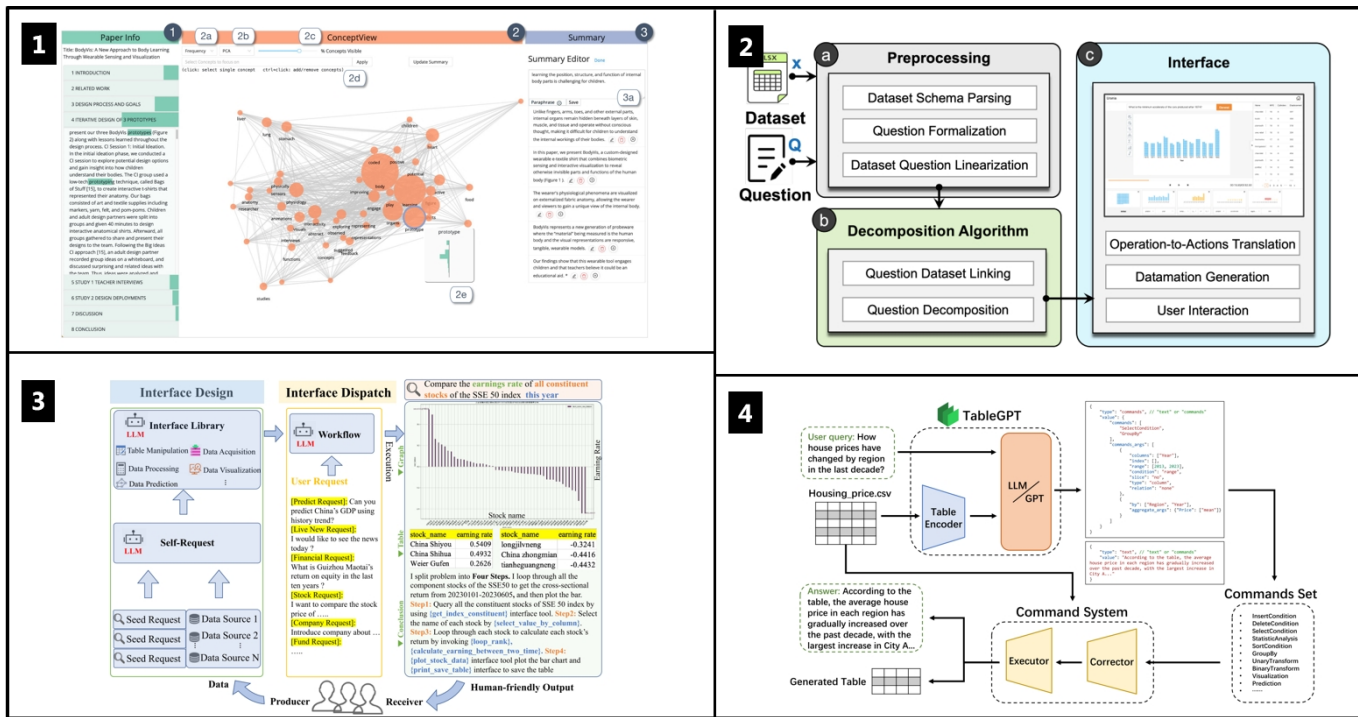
1

Paper Info 1 2a 2b 2c ConceptView 2 Summary 3

Title: BodyVis: A New Approach to Body Learning Through Wearable Sensing and Visualization

1 INTRODUCTION

2 RELATED WORK

3 DESIGN PROCESS AND GOALS

4 ITERATIVE DESIGN OF 3 PROTOTYPES

5 STUDY 1 TEACHER INTERVIEWS

6 STUDY 2 DESIGN DEPLOYMENTS

7 DISCUSSION

8 CONCLUSION

2d

2e

Summary Editor

3a

Paraphrase Save

2

a Preprocessing

Dataset

Question

Dataset Schema Parsing

Question Formalization

Dataset Question Linearization

b Decomposition Algorithm

Question Dataset Linking

Question Decomposition

c Interface

Operation-to-Actions Translation

Datamation Generation

User Interaction

3

Interface Design

Interface Library

LLM

Table Manipulation

Data Acquisition

Data Processing

Data Visualization

Data Prediction

Self-Request

LLM

Seed Request

Seed Request

Seed Request

Data Source 1

Data Source 2

Data Source N

Interface Dispatch

Workflow

LLM

User Request

[Predict Request]: Can you predict China's GDP using history trend?

[Live New Request]: I would like to see the news today ?

[Financial Request]: What is Guizhou Maotai's return on equity in the last ten years ?

[Stock Request]: I want to compare the stock price of .....

[Company Request]: Introduce company about ...

[Fund Request]:

......

Execution

Compare the earnings rate of all constituent stocks of the SSE 50 index this year

Graph

Earning Rate

Stock name

Table

| stock_name | earning rate | stock_name | earning rate |
|---|---|---|---|
| China Shiyou | 0.5409 | longjilvneng | -0.3241 |
| China Shihua | 0.4932 | China zhongmian | -0.4416 |
| Weier Gufen | 0.2626 | tianheguangneng | -0.4432 |

Conclusion

I split problem into Four Steps. I loop through all the component stocks of the SSE50 to get the cross-sectional return from 20230101-20230605, and then plot the bar. Step1: Query all the constituent stocks of SSE 50 index by using [get_index_constituent] interface tool. Step2: Select the name of each stock by [select_value_by_column]. Step3: Loop through each stock to calculate each stock's return by invoking [loop_rank], [calculate_earning_between_two_time]. Step4: [plot_stock_data] interface tool plot the bar chart and [print_save_table] interface to save the table

Data

Producer

Receiver

Human-friendly Output

4

TableGPT

User query: How house prices have changed by region in the last decade?

Housing_price.csv

Table Encoder

LLM / GPT

Answer: According to the table, the average house price in each region has gradually increased over the past decade, with the largest increase in City A...

Command System

Executor

Corrector

Commands Set

InsertCondition
DeleteCondition
SelectCondition
StatisticAnalysis
SortCondition
GroupBy
UnaryTransform
BinaryTransform
Visualization
Prediction
......

Generated Table